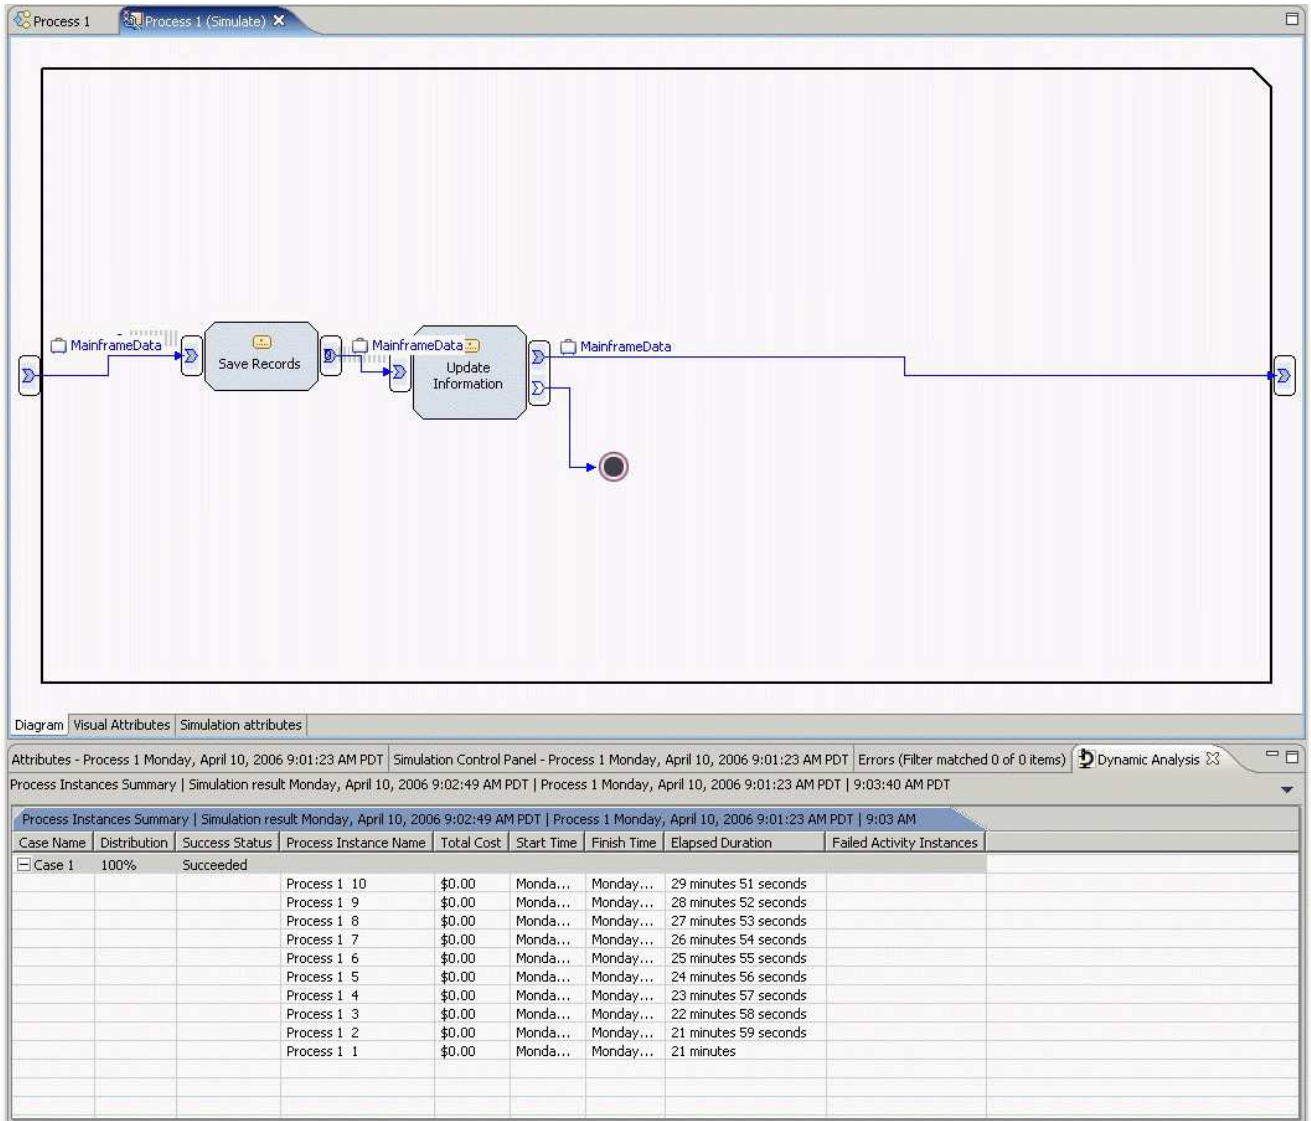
Process 1 | Process 1 (Simulate)

MainframeData

Save Records

MainframeData

Update Information

MainframeData

Diagram | Visual Attributes | Simulation attributes

Attributes - Process 1 Monday, April 10, 2006 9:01:23 AM PDT | Simulation Control Panel - Process 1 Monday, April 10, 2006 9:01:23 AM PDT | Errors (Filter matched 0 of 0 items) | Dynamic Analysis

Process Instances Summary | Simulation result Monday, April 10, 2006 9:02:49 AM PDT | Process 1 Monday, April 10, 2006 9:01:23 AM PDT | 9:03:40 AM PDT

Process Instances Summary | Simulation result Monday, April 10, 2006 9:02:49 AM PDT | Process 1 Monday, April 10, 2006 9:01:23 AM PDT | 9:03 AM

| Case Name | Distribution | Success Status | Process Instance Name | Total Cost | Start Time | Finish Time | Elapsed Duration | Failed Activity Instances |
|---|---|---|---|---|---|---|---|---|
| Case 1 | 100% | Succeeded | | | | | | |
| | | | Process 1 10 | $0.00 | Monda... | Monday... | 29 minutes 51 seconds | |
| | | | Process 1 9 | $0.00 | Monda... | Monday... | 28 minutes 52 seconds | |
| | | | Process 1 8 | $0.00 | Monda... | Monday... | 27 minutes 53 seconds | |
| | | | Process 1 7 | $0.00 | Monda... | Monday... | 26 minutes 54 seconds | |
| | | | Process 1 6 | $0.00 | Monda... | Monday... | 25 minutes 55 seconds | |
| | | | Process 1 5 | $0.00 | Monda... | Monday... | 24 minutes 56 seconds | |
| | | | Process 1 4 | $0.00 | Monda... | Monday... | 23 minutes 57 seconds | |
| | | | Process 1 3 | $0.00 | Monda... | Monday... | 22 minutes 58 seconds | |
| | | | Process 1 2 | $0.00 | Monda... | Monday... | 21 minutes 59 seconds | |
| | | | Process 1 1 | $0.00 | Monda... | Monday... | 21 minutes | |